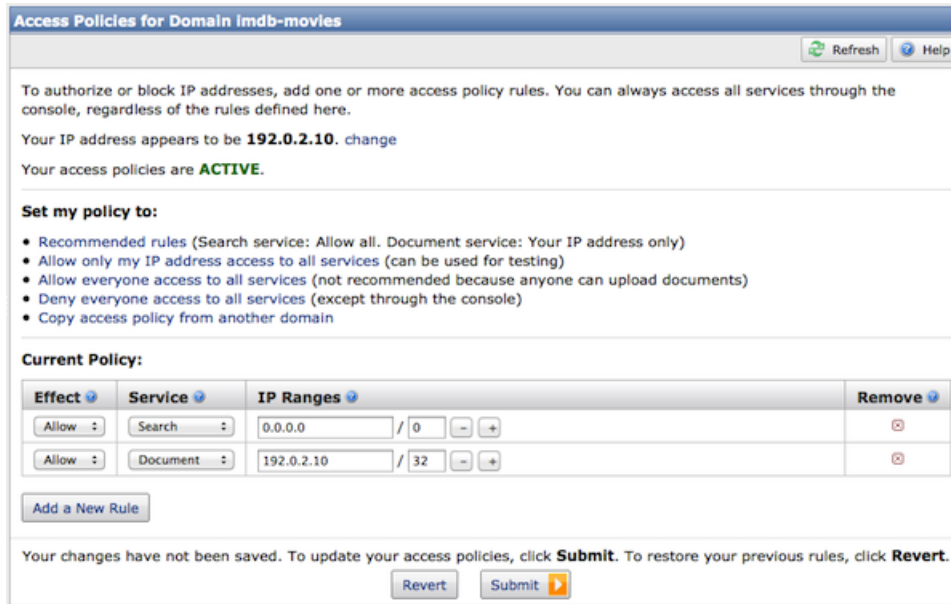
Access Policies for Domain imdb-movies

Refresh Help

To authorize or block IP addresses, add one or more access policy rules. You can always access all services through the console, regardless of the rules defined here.

Your IP address appears to be **192.0.2.10**. change

Your access policies are **ACTIVE**.

**Set my policy to:**

• Recommended rules (Search service: Allow all. Document service: Your IP address only)
• Allow only my IP address access to all services (can be used for testing)
• Allow everyone access to all services (not recommended because anyone can upload documents)
• Deny everyone access to all services (except through the console)
• Copy access policy from another domain

**Current Policy:**

| Effect | Service | IP Ranges | Remove |
|---|---|---|---|
| Allow | Search | 0.0.0.0 / 0 - + | |
| Allow | Document | 192.0.2.10 / 32 - + | |

Add a New Rule

Your changes have not been saved. To update your access policies, click **Submit**. To restore your previous rules, click **Revert**.

Revert Submit